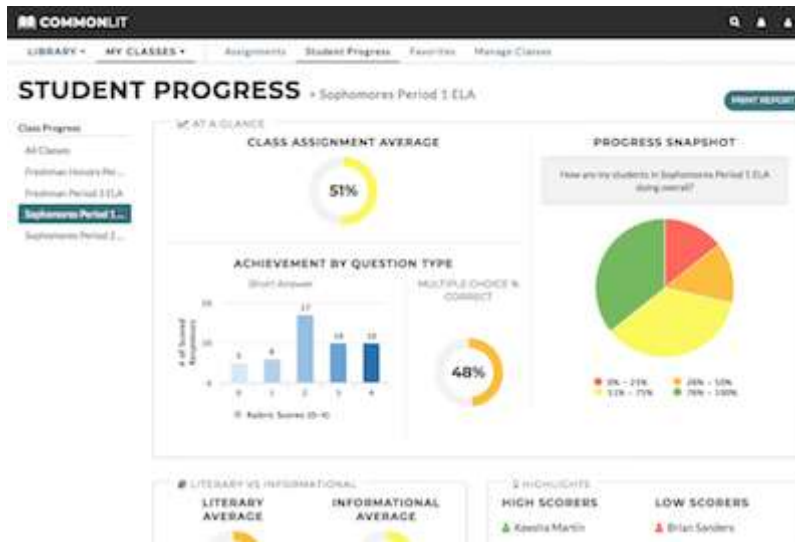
COMMONLIT

LIBRARY ▾ MY CLASSES ▾ Assignments Student Progress Favorites Manage Classes

STUDENT PROGRESS › Sophomores Period 1 ELA

PRINT REPORT

Class Progress
All Classes
Freshman Honors Per...
Freshman Period 3 ELA
Sophomores Period 1...
Sophomores Period 2...

AT A GLANCE

CLASS ASSIGNMENT AVERAGE

51%

PROGRESS SNAPSHOT

How are my students in Sophomores Period 1 ELA doing overall?

ACHIEVEMENT BY QUESTION TYPE

Short Answer

# of Scored Responses

20
10
0

5 6 17 10 10

0 1 2 3 4

Rubric Scores (0-4)

MULTIPLE CHOICE % CORRECT

48%

0% - 25% 26% - 50%
51% - 75% 76% - 100%

LITERARY VS INFORMATIONAL

LITERARY AVERAGE

INFORMATIONAL AVERAGE

HIGHLIGHTS

HIGH SCORERS

Keesha Martin

LOW SCORERS

Brian Sanders